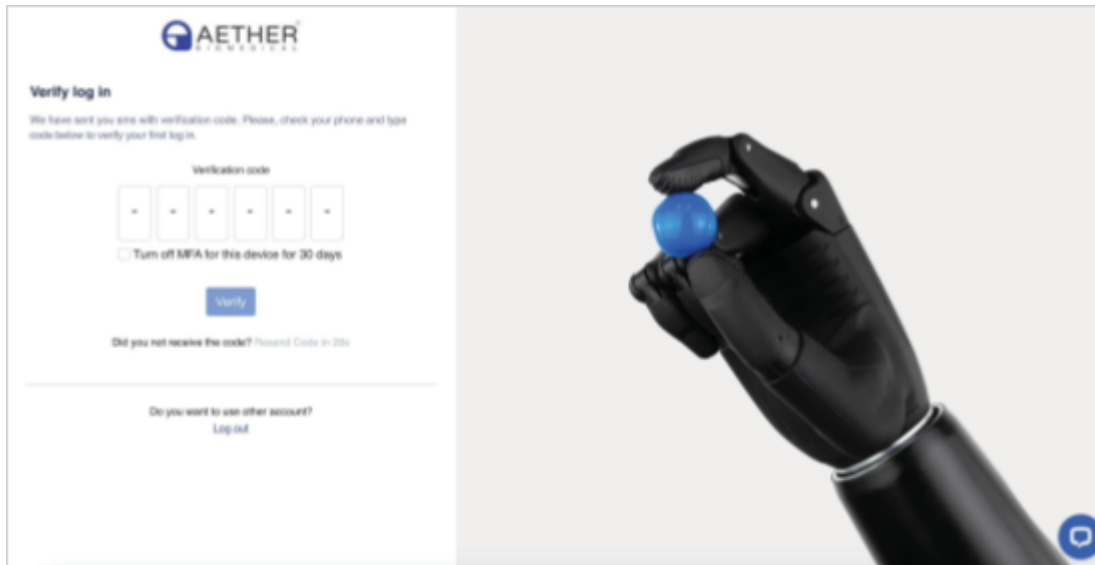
AETHER
BIOMEDICAL

Verify log in

We have sent you sms with verification code. Please, check your phone and type code below to verify your first log in.

Verification code

- - - - - -

Turn off MFA for this device for 30 days

Verify

Did you not receive the code? Resend Code in 28s

Do you want to use other account?
Log out